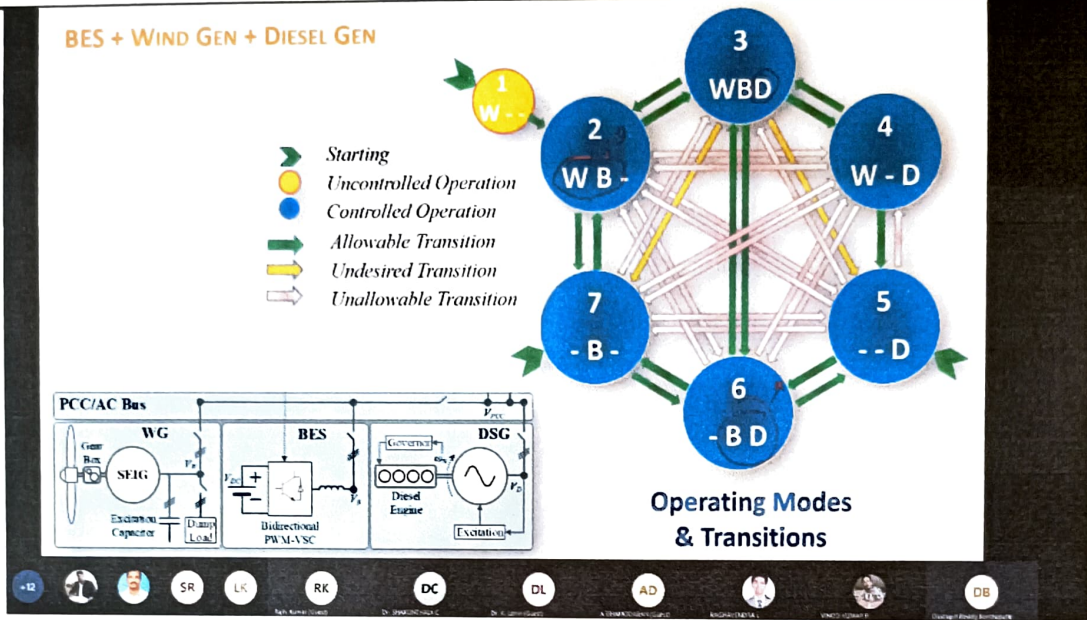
BES + WIND GEN + DIESEL GEN

Starting
Uncontrolled Operation
Controlled Operation
Allowable Transition
Undesired Transition
Unallowable Transition

1
W - -

2
W B -

3
WBD

4
W - D

5
- - D

6
- B D

7
- B -

PCC/AC Bus
$V_{PCC}$
WG
Gear Box
SEIG
$V_{W}$
Excitation Capacitor
Dump Load
BES
$V_{DC}$
$V_{B}$
Bidirectional PWM-VSC
DSG
Governor
$\omega_{D}$
Diesel Engine
$V_{D}$
Excitation

Operating Modes & Transitions

+12
SR
LK
RK
DC
DL
AD
DB